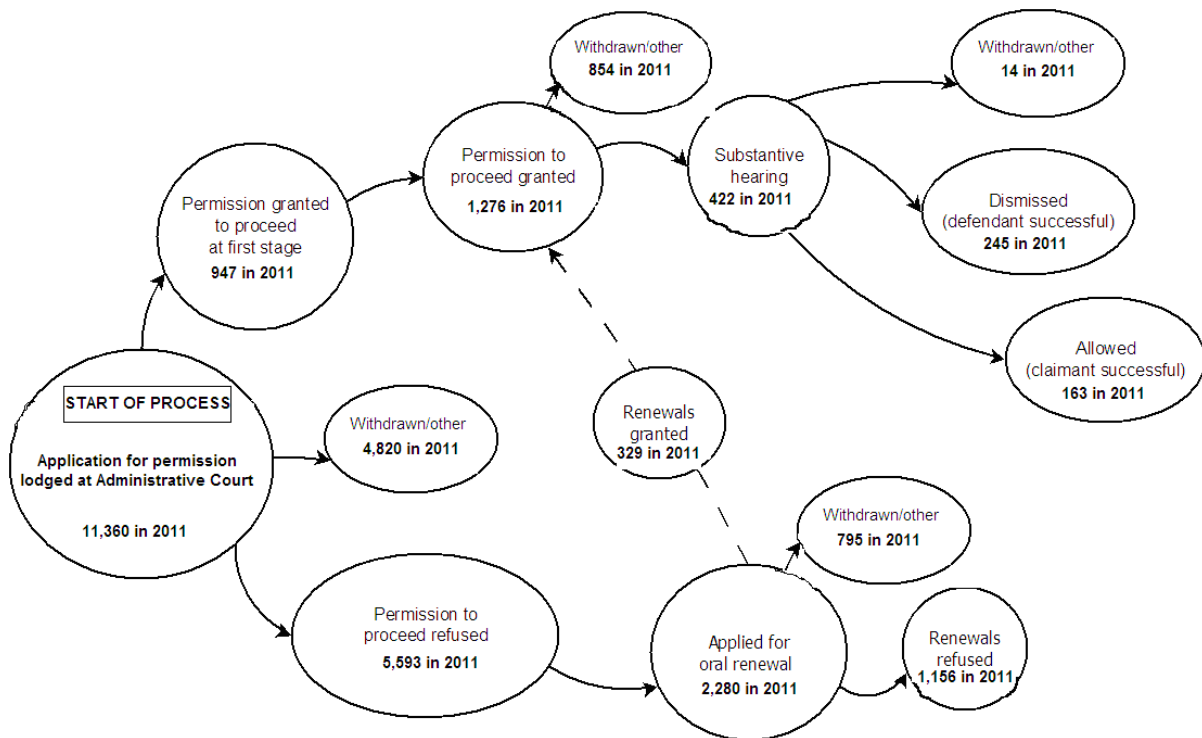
START OF PROCESS

Application for permission lodged at Administrative Court

11,360 in 2011

Permission granted to proceed at first stage
947 in 2011

Permission to proceed granted
1,276 in 2011

Withdrawn/other
854 in 2011

Substantive hearing
422 in 2011

Withdrawn/other
14 in 2011

Dismissed (defendant successful)
245 in 2011

Allowed (claimant successful)
163 in 2011

Withdrawn/other
4,820 in 2011

Renewals granted
329 in 2011

Withdrawn/other
795 in 2011

Permission to proceed refused
5,593 in 2011

Applied for oral renewal
2,280 in 2011

Renewals refused
1,156 in 2011